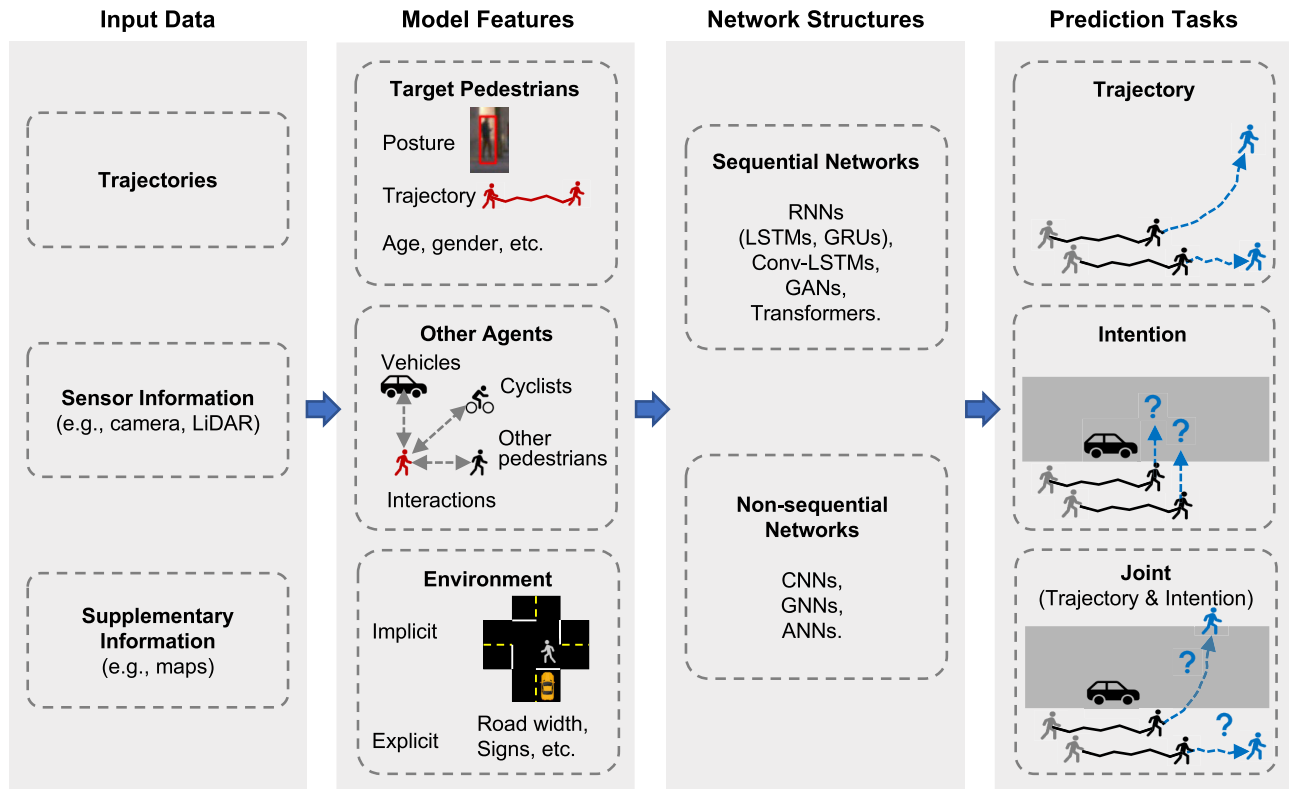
Input Data

Trajectories

Sensor Information
(e.g., camera, LiDAR)

Supplementary Information
(e.g., maps)

Model Features

Target Pedestrians
Posture
Trajectory
Age, gender, etc.

Other Agents
Vehicles
Cyclists
Other pedestrians
Interactions

Environment
Implicit
Explicit
Road width, Signs, etc.

Network Structures

Sequential Networks
RNNs
(LSTMs, GRUs),
Conv-LSTMs,
GANs,
Transformers.

Non-sequential Networks
CNNs,
GNNs,
ANNs.

Prediction Tasks

Trajectory

Intention
?
?

Joint
(Trajectory & Intention)
?
?